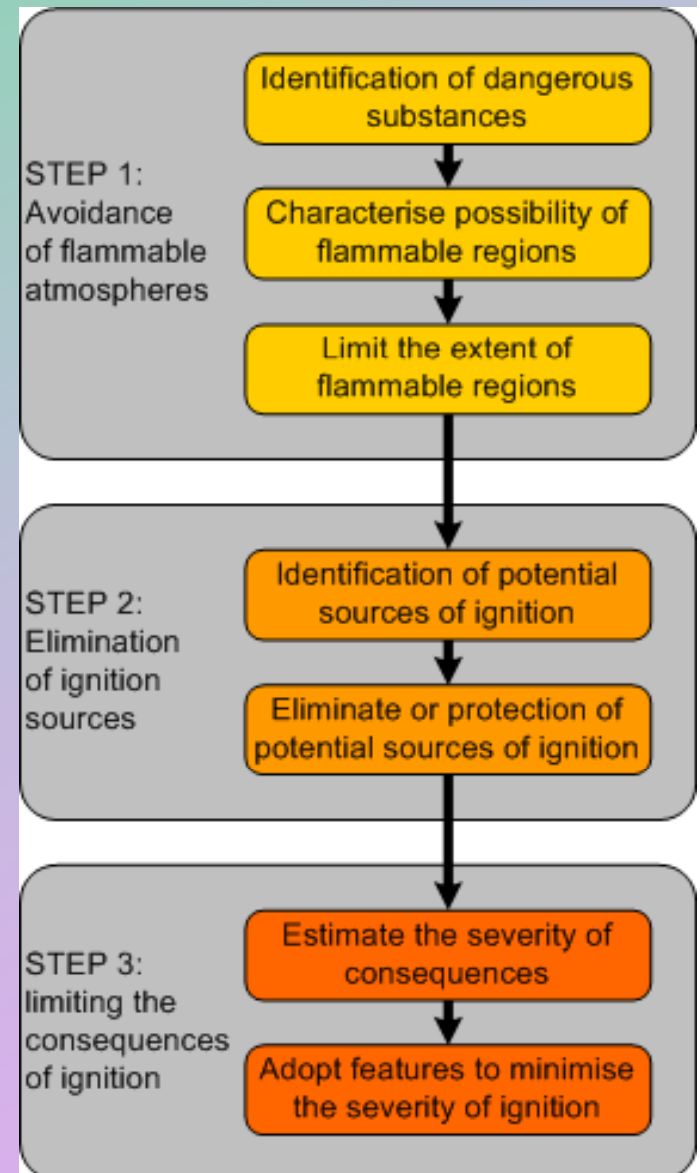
STEP 1: Avoidance of flammable atmospheres

Identification of dangerous substances

Characterise possibility of flammable regions

Limit the extent of flammable regions

STEP 2: Elimination of ignition sources

Identification of potential sources of ignition

Eliminate or protection of potential sources of ignition

STEP 3: limiting the consequences of ignition

Estimate the severity of consequences

Adopt features to minimise the severity of ignition